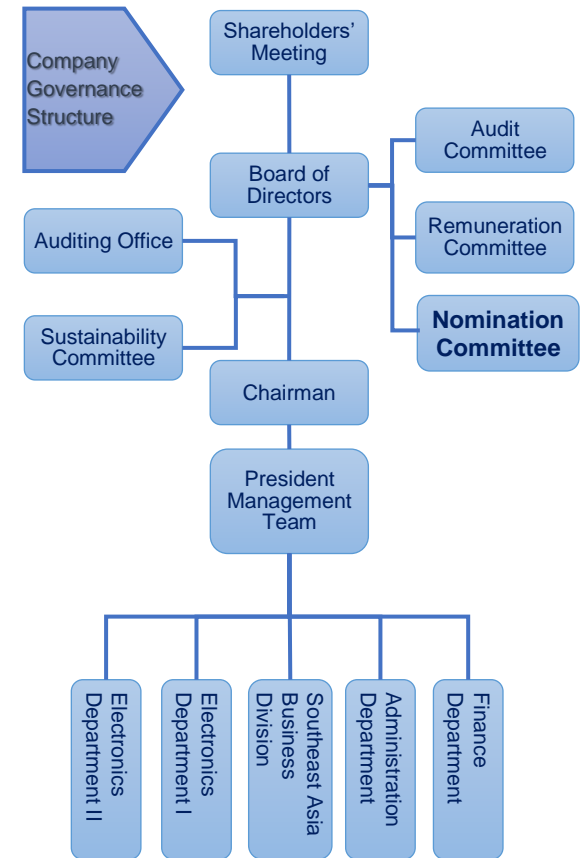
Company Governance Structure

Shareholders' Meeting

Board of Directors

Audit Committee

Remuneration Committee

Nomination Committee

Auditing Office

Sustainability Committee

Chairman

President Management Team

Electronics Department II

Electronics Department I

Southeast Asia Business Division

Administration Department

Finance Department